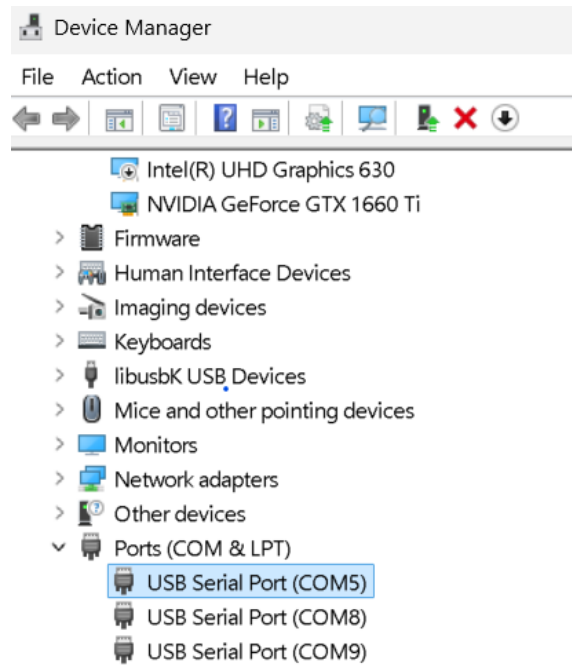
Device Manager

File Action View Help

Intel(R) UHD Graphics 630
NVIDIA GeForce GTX 1660 Ti
Firmware
Human Interface Devices
Imaging devices
Keyboards
libusbK USB Devices
Mice and other pointing devices
Monitors
Network adapters
Other devices
Ports (COM & LPT)
USB Serial Port (COM5)
USB Serial Port (COM8)
USB Serial Port (COM9)